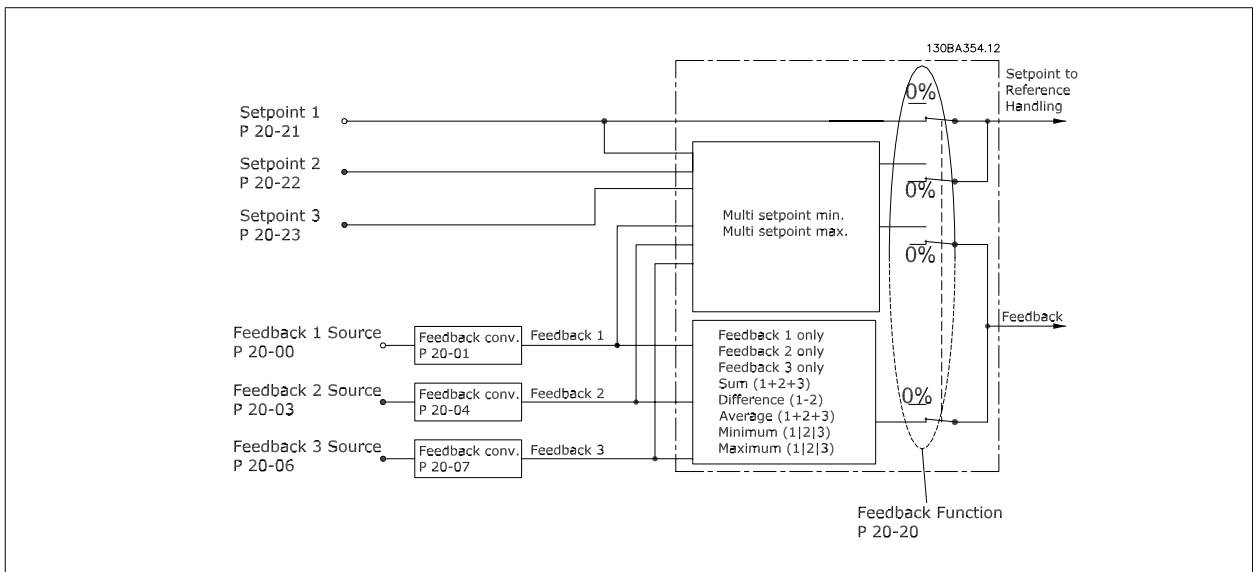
130BA354.12

Setpoint to Reference Handling

Setpoint 1
P 20-21

Setpoint 2
P 20-22

Setpoint 3
P 20-23

Multi setpoint min.
Multi setpoint max.

0%

0%

0%

0%

Feedback

Feedback 1 Source
P 20-00

Feedback conv.
P 20-01

Feedback 1

Feedback 2 Source
P 20-03

Feedback conv.
P 20-04

Feedback 2

Feedback 3 Source
P 20-06

Feedback conv.
P 20-07

Feedback 3

Feedback 1 only
Feedback 2 only
Feedback 3 only
Sum (1+2+3)
Difference (1-2)
Average (1+2+3)
Minimum (1|2|3)
Maximum (1|2|3)

Feedback Function
P 20-20